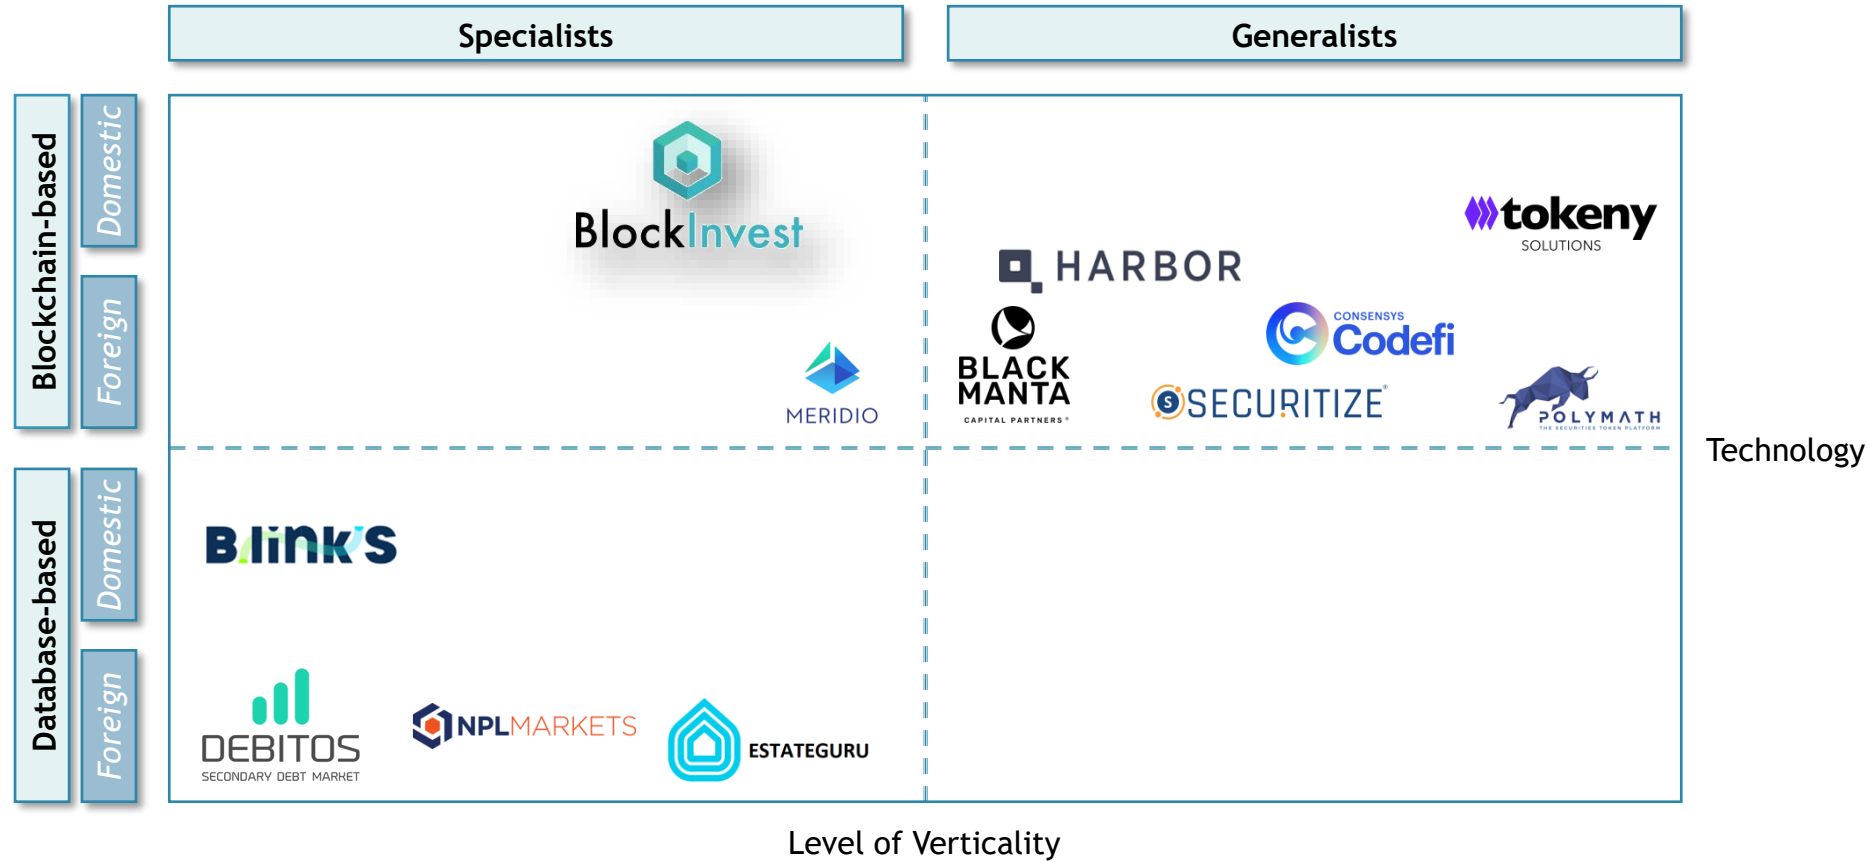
Specialists

Generalists

Blockchain-based

Domestic

Foreign

Database-based

Domestic

Foreign

BlockInvest

MERIDIO

HARBOR

tokeny SOLUTIONS

BLACK MANTA CAPITAL PARTNERS

CONSENSYS Codefi

SECURITIZE

POLYMATH THE SECURITIES TOKEN PLATFORM

Technology

B.link's

DEBITOS SECONDARY DEBT MARKET

NPLMARKETS

ESTATEGURU

Level of Verticality